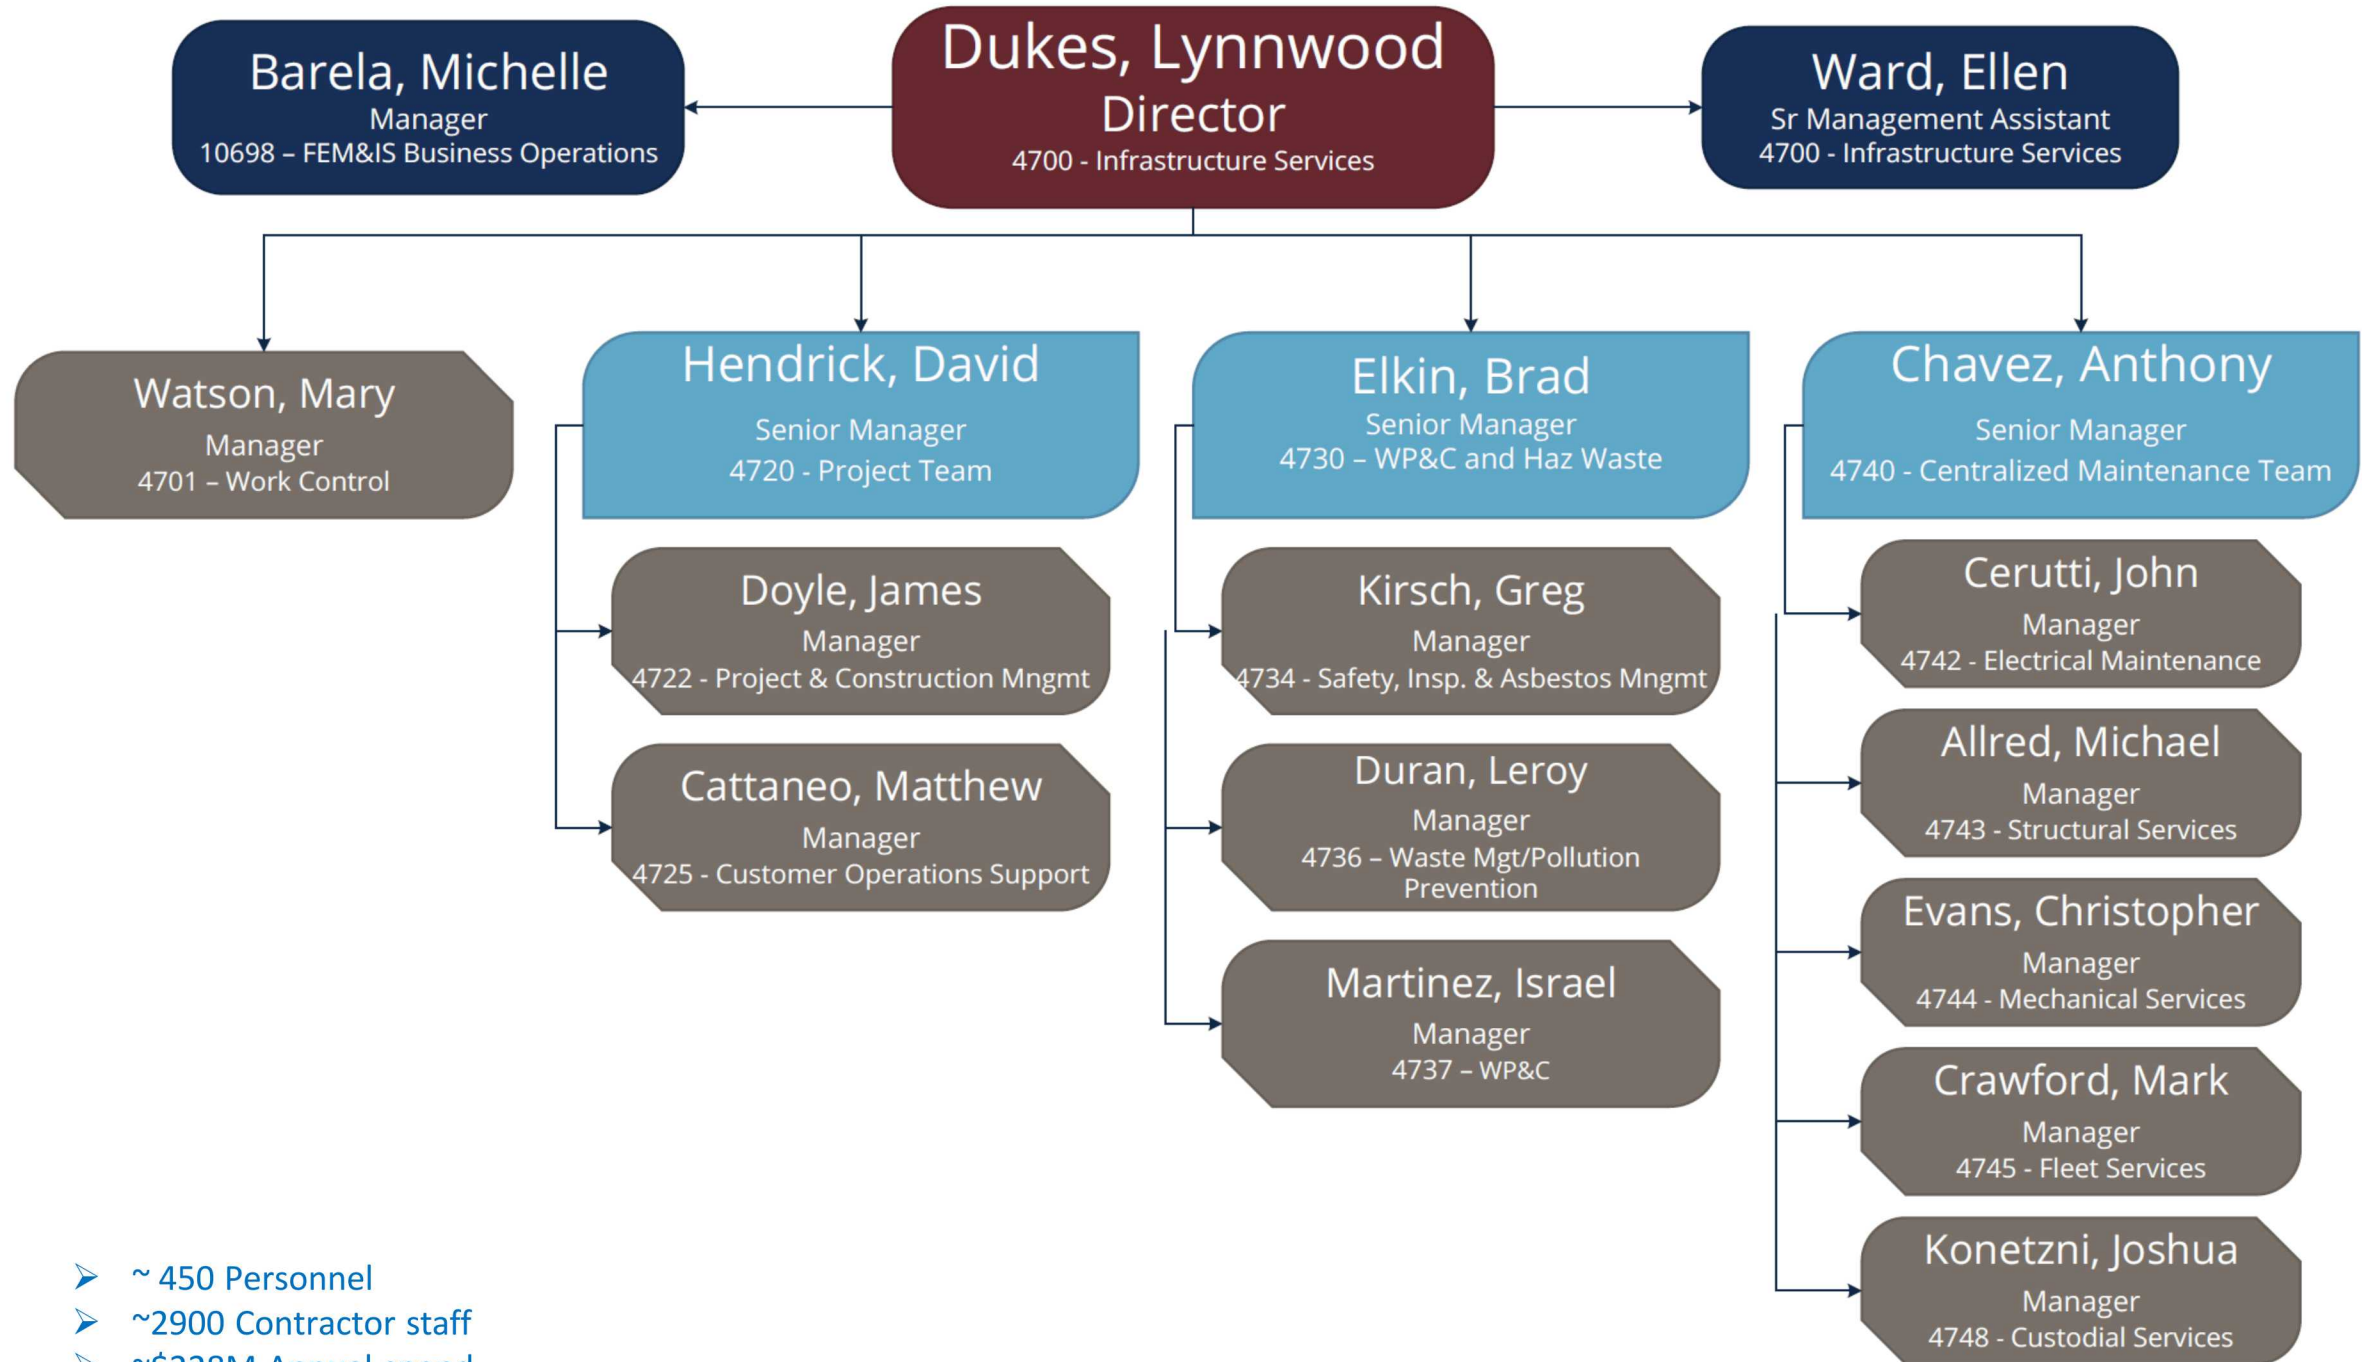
Barela, Michelle
Manager
10698 – FEM&IS Business Operations

Dukes, Lynnwood
Director
4700 - Infrastructure Services

Ward, Ellen
Sr Management Assistant
4700 - Infrastructure Services

Watson, Mary
Manager
4701 – Work Control

Hendrick, David
Senior Manager
4720 - Project Team

Doyle, James
Manager
4722 - Project & Construction Mngmt

Cattaneo, Matthew
Manager
4725 - Customer Operations Support

Elkin, Brad
Senior Manager
4730 – WP&C and Haz Waste

Kirsch, Greg
Manager
4734 - Safety, Insp. & Asbestos Mngmt

Duran, Leroy
Manager
4736 – Waste Mgt/Pollution Prevention

Martinez, Israel
Manager
4737 – WP&C

Chavez, Anthony
Senior Manager
4740 - Centralized Maintenance Team

Cerutti, John
Manager
4742 - Electrical Maintenance

Allred, Michael
Manager
4743 - Structural Services

Evans, Christopher
Manager
4744 - Mechanical Services

Crawford, Mark
Manager
4745 - Fleet Services

Konetzni, Joshua
Manager
4748 - Custodial Services

~ 450 Personnel
~2900 Contractor staff
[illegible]